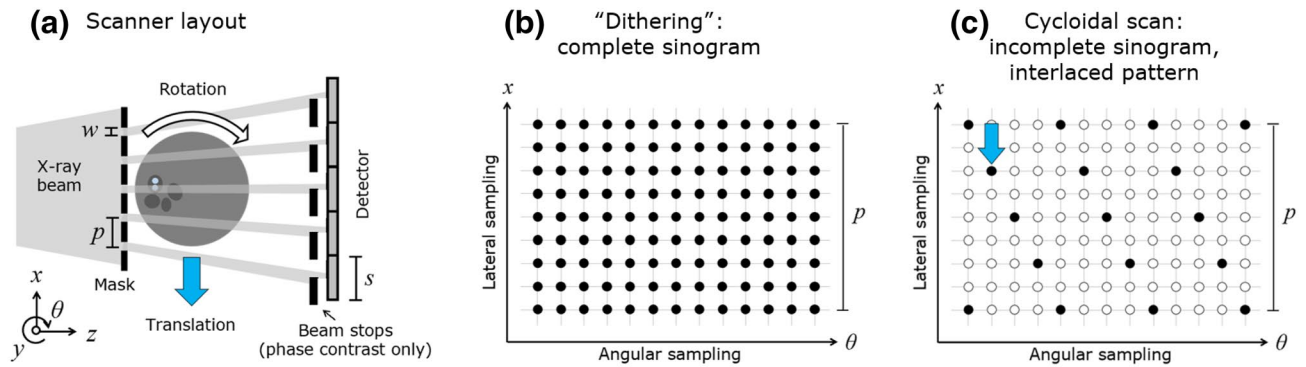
(a) Scanner layout

Rotation

$w$

X-ray beam

$p$

Mask

Translation

Detector

$s$

Beam stops (phase contrast only)

$x$

$\theta$

$y$

$z$

(b) "Dithering": complete sinogram

$x$

Lateral sampling

$p$

Angular sampling

$\theta$

(c) Cycloidal scan: incomplete sinogram, interlaced pattern

$x$

Lateral sampling

$p$

Angular sampling

$\theta$